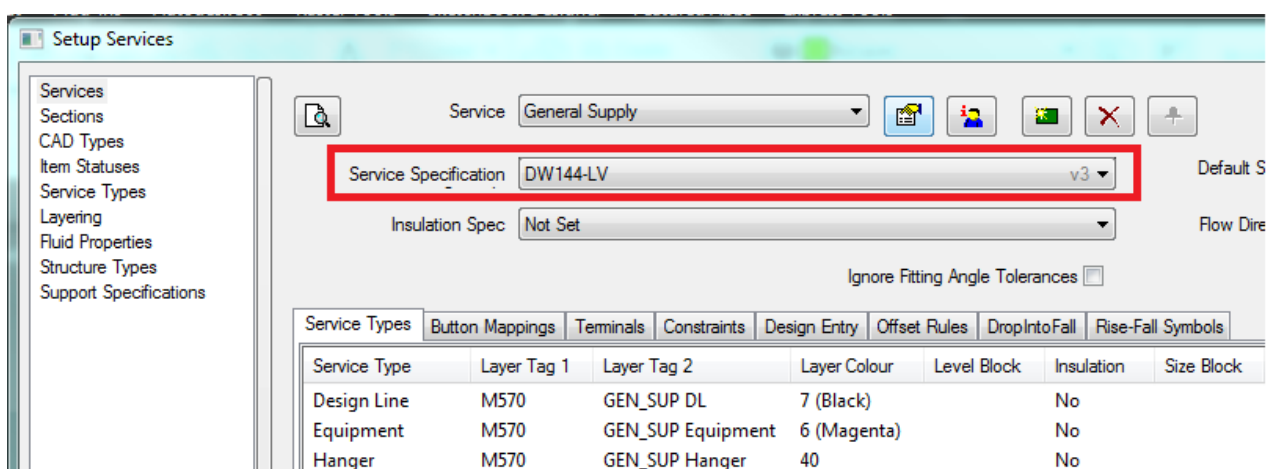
Setup Services

Services
Sections
CAD Types
Item Statuses
Service Types
Layering
Fluid Properties
Structure Types
Support Specifications

Service General Supply

Service Specification DW144-LV v3

Default S

Insulation Spec Not Set

Flow Dire

Ignore Fitting Angle Tolerances

Service Types | Button Mappings | Terminals | Constraints | Design Entry | Offset Rules | DropIntoFall | Rise-Fall Symbols

| Service Type | Layer Tag 1 | Layer Tag 2 | Layer Colour | Level Block | Insulation | Size Block |
|---|---|---|---|---|---|---|
| Design Line | M570 | GEN_SUP DL | 7 (Black) | | No | |
| Equipment | M570 | GEN_SUP Equipment | 6 (Magenta) | | No | |
| Hanger | M570 | GEN_SUP Hanger | 40 | | No | |